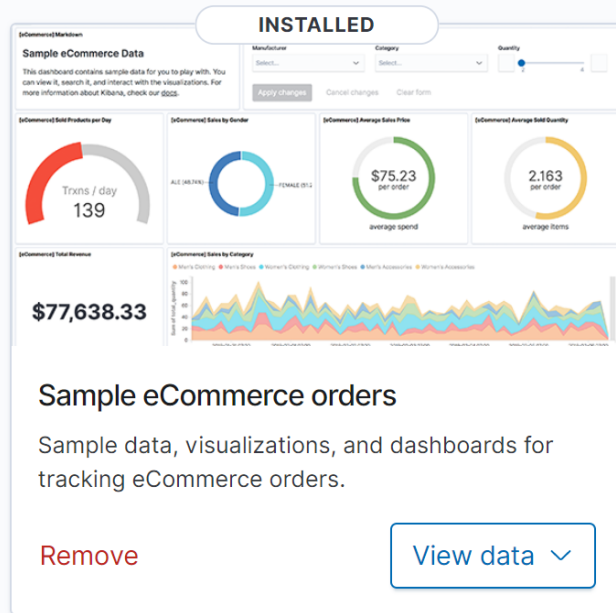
INSTALLED

[eCommerce] Markdown

Sample eCommerce Data

This dashboard contains sample data for you to play with. You can view it, search it, and interact with the visualizations. For more information about Kibana, check our docs.

Manufacturer
Select...

Category
Select...

Quantity

Apply changes Cancel changes Clear form

[eCommerce] Sold Products per Day

Trxns / day
139

[eCommerce] Sales by Gender

ALE (48.74%)
FEMALE (51.2

[eCommerce] Average Sales Price

$75.23
per order
average spend

[eCommerce] Average Sold Quantity

2.163
per order
average items

[eCommerce] Total Revenue

$77,638.33

[eCommerce] Sales by Category

Men's Clothing Men's Shoes Women's Clothing Women's Shoes Men's Accessories Women's Accessories

Sum of total_quantity

Sample eCommerce orders

Sample data, visualizations, and dashboards for tracking eCommerce orders.

Remove

View data